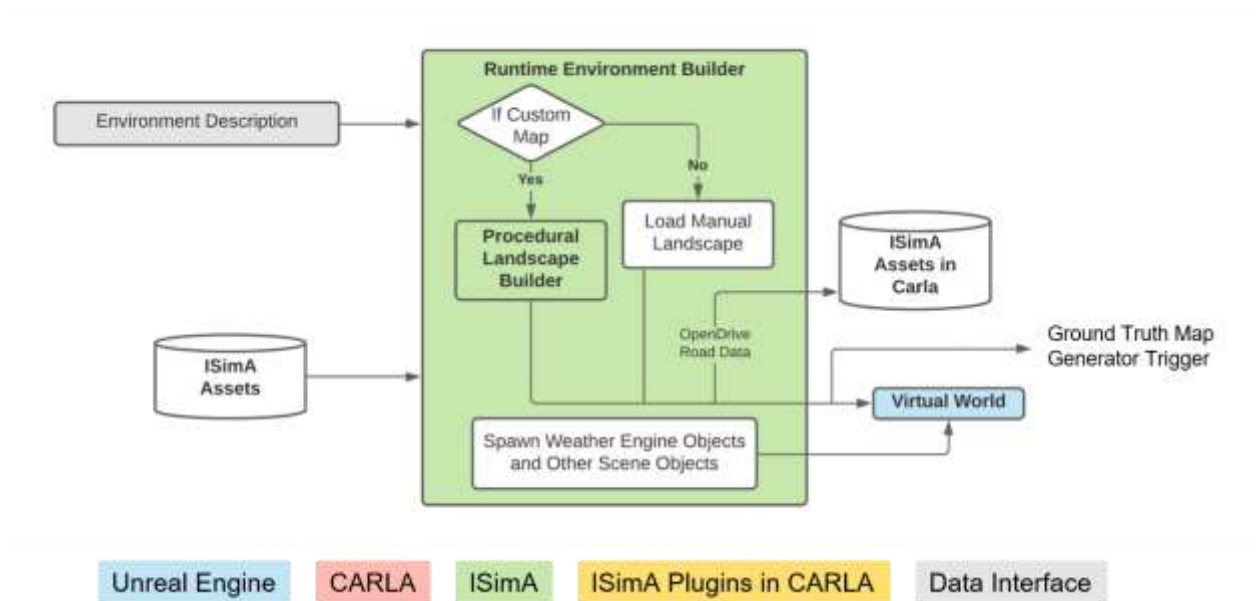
Runtime Environment Builder

Environment Description

If Custom Map

No

Yes

Load Manual Landscape

Procedural Landscape Builder

ISimA Assets in Carla

OpenDrive Road Data

Ground Truth Map Generator Trigger

ISimA Assets

Virtual World

Spawn Weather Engine Objects and Other Scene Objects

Unreal Engine

CARLA

ISimA

ISimA Plugins in CARLA

Data Interface